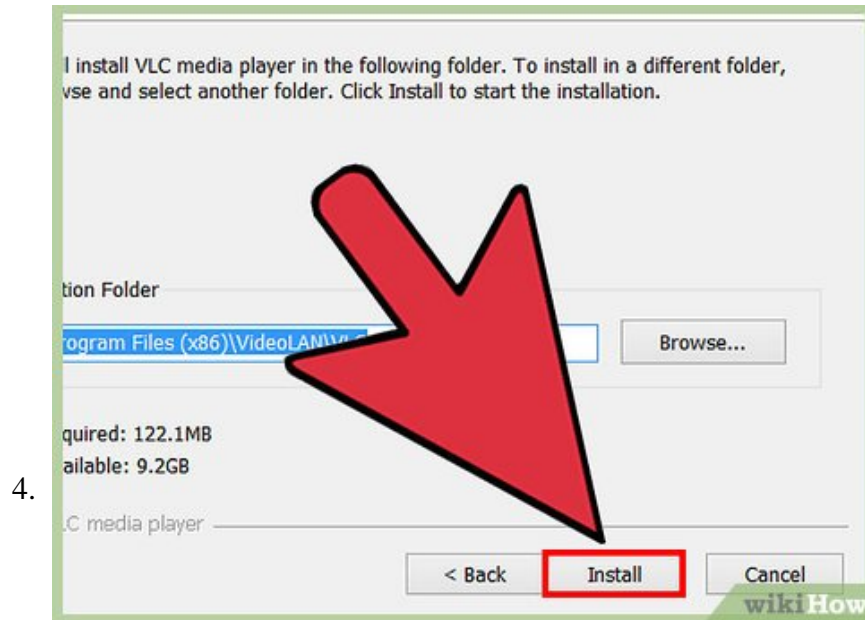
l install VLC media player in the following folder. To install in a different folder, vse and select another folder. Click Install to start the installation.

tion Folder

rogram Files (x86)\VideoLAN\VL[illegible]

Browse...

quired: 122.1MB

ailable: 9.2GB

4.

.C media player

< Back

Install

Cancel

wikiHow